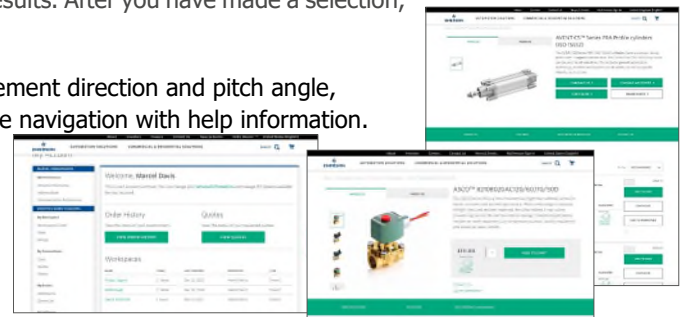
esults. After you have made a selection,

ement direction and pitch angle,
e navigation with help information.

AUTOMATION SOLUTIONS   COMMERCIAL & RESIDENTIAL SOLUTIONS

AVENTICS™ Series PRA Profile cylinders

ASCO™ 8210G020AC120/60110/50D

Welcome, Marcel Davis

Order History

Quotes

VIEW ORDER HISTORY

VIEW QUOTES

Workspaces

My Account

ADD TO CART